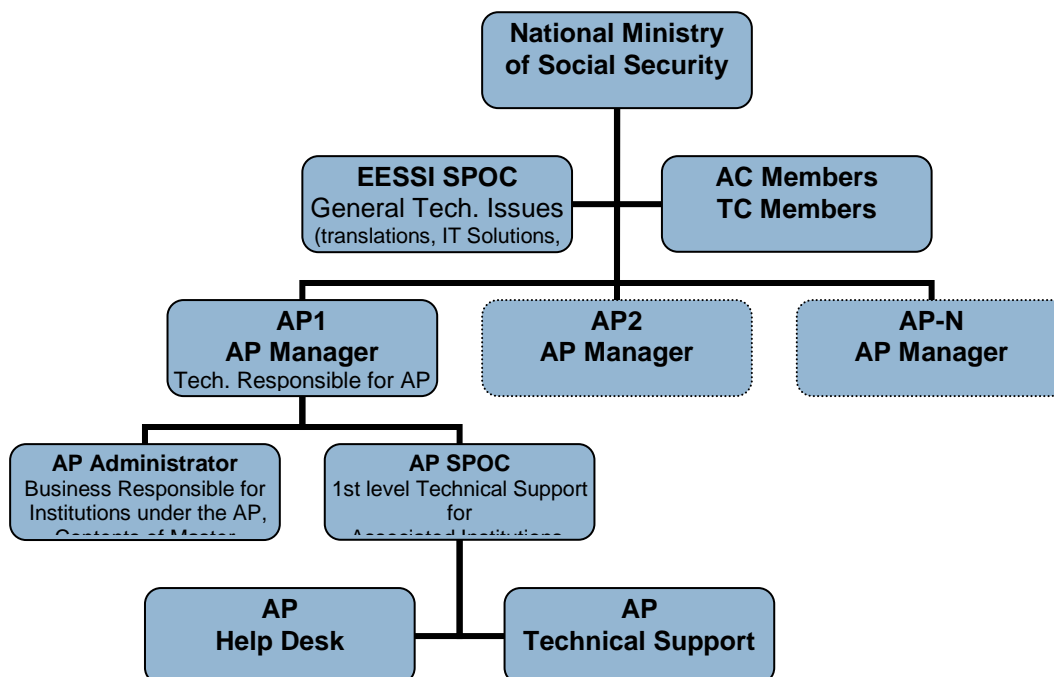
National Ministry of Social Security

EESSI SPOC
General Tech. Issues
(translations, IT Solutions,

AC Members
TC Members

AP1
AP Manager
Tech. Responsible for AP

AP2
AP Manager

AP-N
AP Manager

AP Administrator
Business Responsible for Institutions under the AP,
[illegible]

AP SPOC
1st level Technical Support for
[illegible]

AP
Help Desk

AP
Technical Support